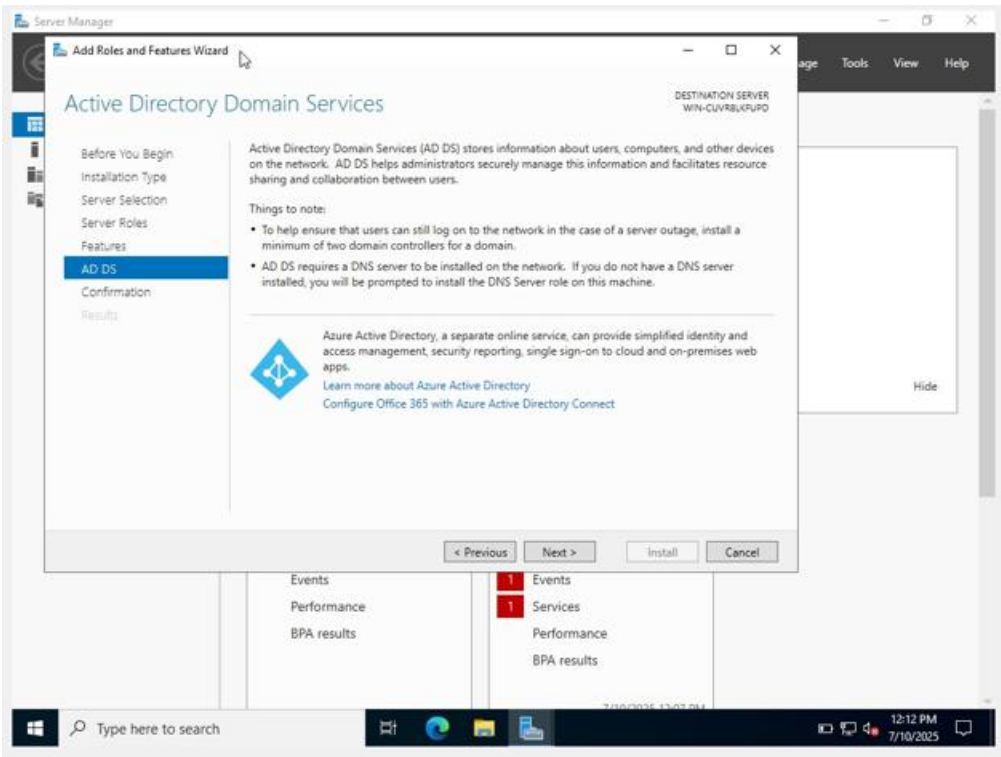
Server Manager

Add Roles and Features Wizard

age Tools View Help

Active Directory Domain Services

DESTINATION SERVER
WIN-CUVRBLKFUPO

Before You Begin
Installation Type
Server Selection
Server Roles
Features
AD DS
Confirmation
Results

Active Directory Domain Services (AD DS) stores information about users, computers, and other devices on the network. AD DS helps administrators securely manage this information and facilitates resource sharing and collaboration between users.

Things to note:

• To help ensure that users can still log on to the network in the case of a server outage, install a minimum of two domain controllers for a domain.

• AD DS requires a DNS server to be installed on the network. If you do not have a DNS server installed, you will be prompted to install the DNS Server role on this machine.

Azure Active Directory, a separate online service, can provide simplified identity and access management, security reporting, single sign-on to cloud and on-premises web apps.

Learn more about Azure Active Directory

Configure Office 365 with Azure Active Directory Connect

Hide

< Previous Next > Install Cancel

Events
Performance
BPA results

1 Events
1 Services
Performance
BPA results

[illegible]

Type here to search

12:12 PM
7/10/2025